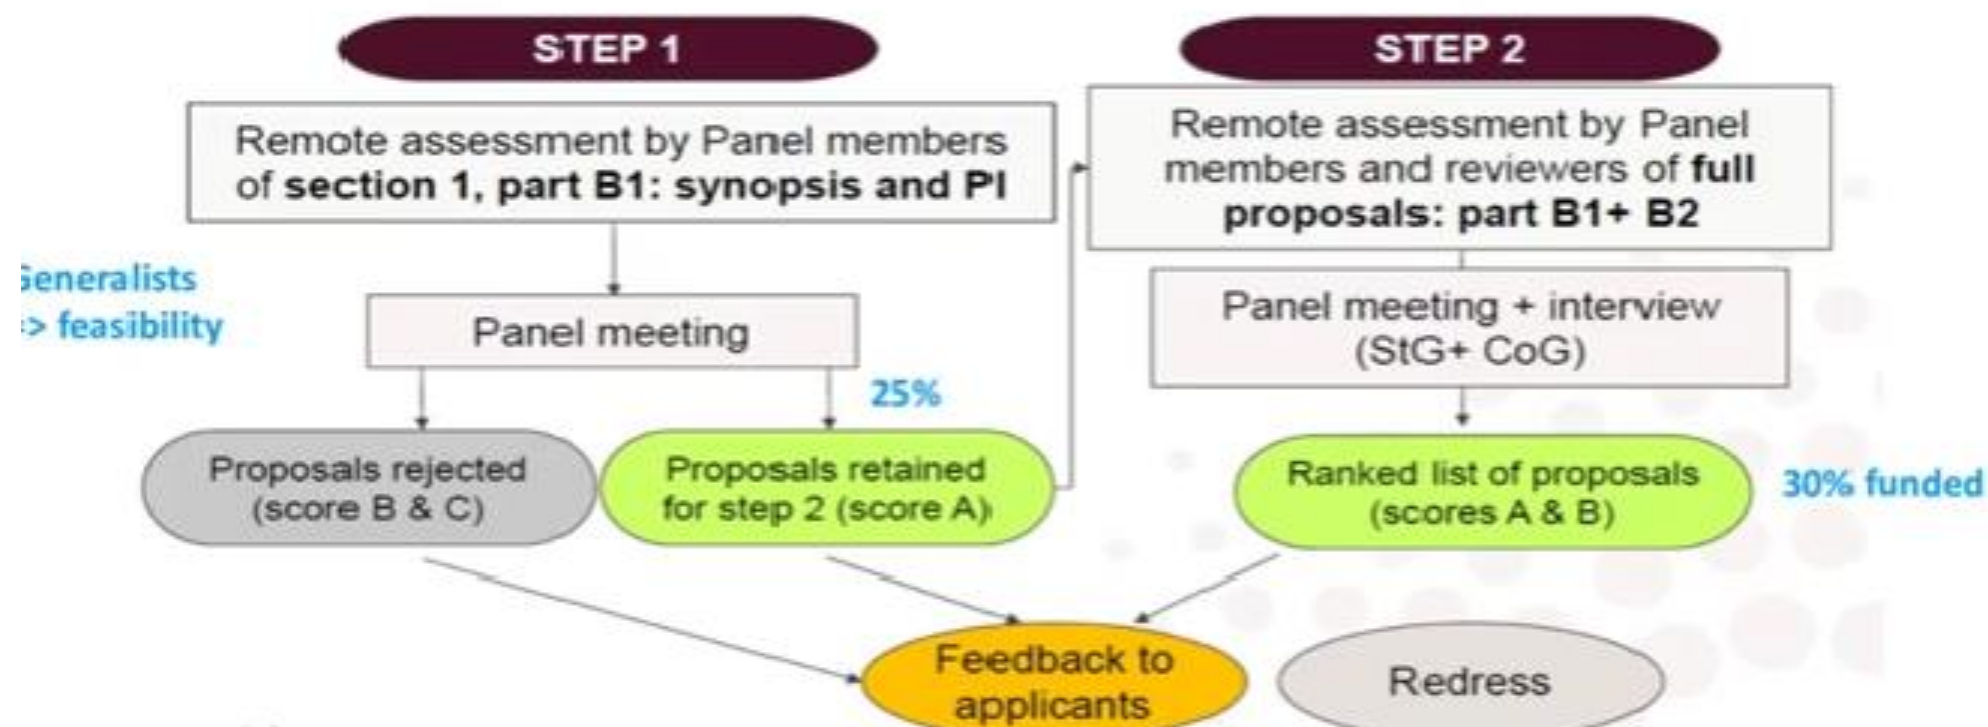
STEP 1

Remote assessment by Panel members of **section 1, part B1: synopsis and PI**

Generalists
=> feasibility

Panel meeting

25%

Proposals rejected (score B & C)

Proposals retained for step 2 (score A)

STEP 2

Remote assessment by Panel members and reviewers of **full proposals: part B1+ B2**

Panel meeting + interview (StG+ CoG)

Ranked list of proposals (scores A & B)

30% funded

Feedback to applicants

Redress